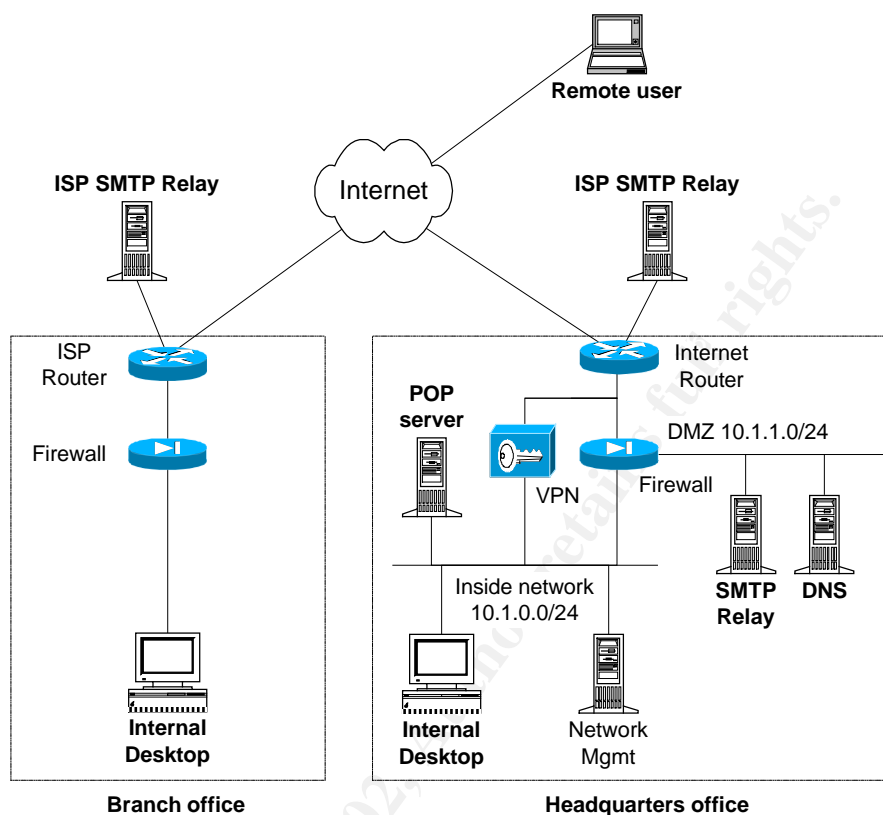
Remote user

ISP SMTP Relay

Internet

ISP SMTP Relay

ISP Router

Firewall

Internal Desktop

Internet Router

POP server

VPN

DMZ 10.1.1.0/24

Firewall

Inside network 10.1.0.0/24

SMTP Relay

DNS

Internal Desktop

Network Mgmt

Branch office

Headquarters office